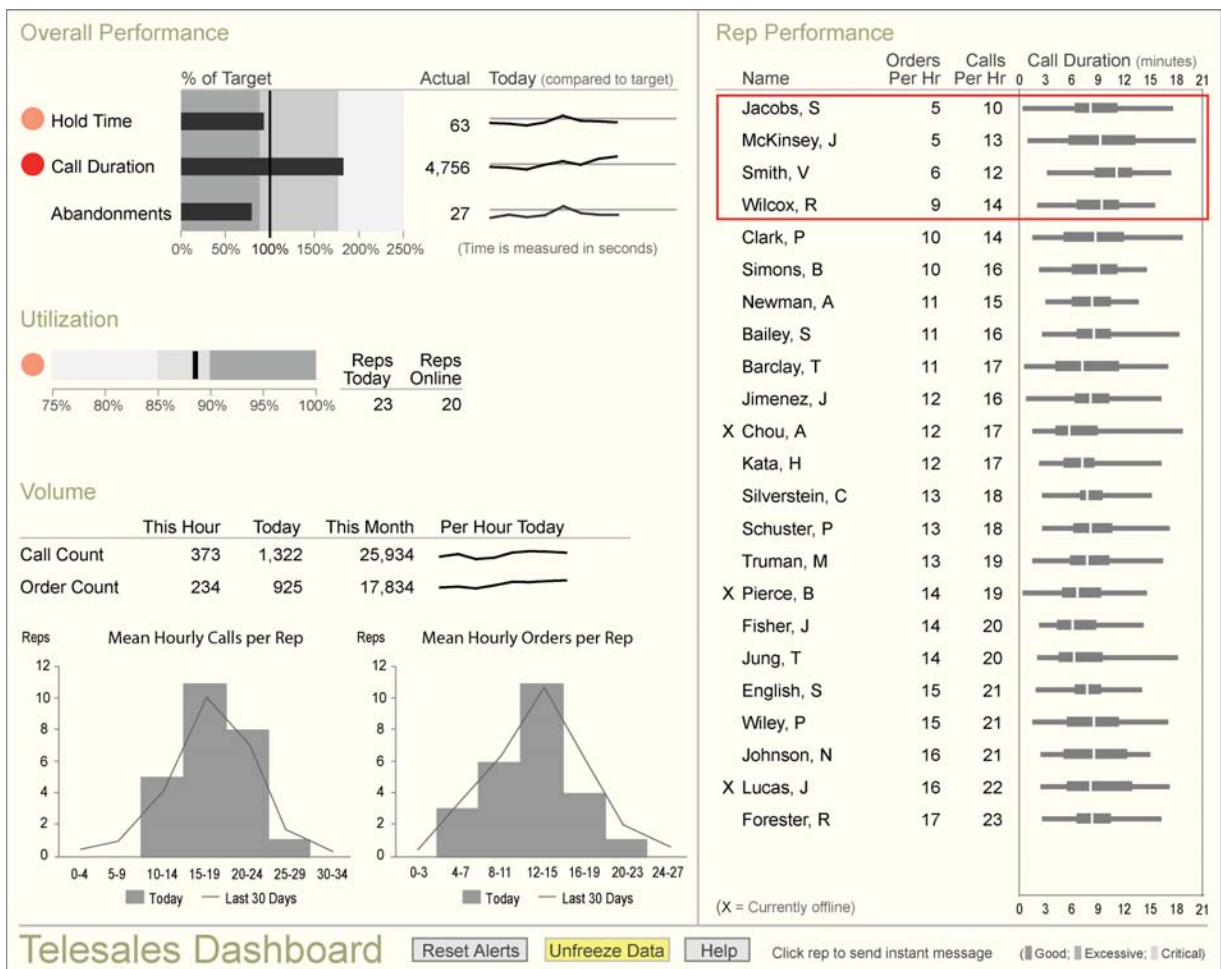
Overall Performance

| | % of Target | Actual | Today (compared to target) |
|---|---|---|---|
| Hold Time | | 63 | |
| Call Duration | | 4,756 | |
| Abandonments | | 27 | |

0% 50% 100% 150% 200% 250%

(Time is measured in seconds)

Utilization

75% 80% 85% 90% 95% 100%

| Reps Today | Reps Online |
|---|---|
| 23 | 20 |

Volume

| | This Hour | Today | This Month | Per Hour Today |
|---|---|---|---|---|
| Call Count | 373 | 1,322 | 25,934 | |
| Order Count | 234 | 925 | 17,834 | |

Reps Mean Hourly Calls per Rep

12 10 8 6 4 2 0

0-4 5-9 10-14 15-19 20-24 25-29 30-34

Today Last 30 Days

Reps Mean Hourly Orders per Rep

12 10 8 6 4 2 0

0-3 4-7 8-11 12-15 16-19 20-23 24-27

Today Last 30 Days

Rep Performance

| Name | Orders Per Hr | Calls Per Hr | Call Duration (minutes) 0 3 6 9 12 15 18 21 |
|---|---|---|---|
| Jacobs, S | 5 | 10 | |
| McKinsey, J | 5 | 13 | |
| Smith, V | 6 | 12 | |
| Wilcox, R | 9 | 14 | |
| Clark, P | 10 | 14 | |
| Simons, B | 10 | 16 | |
| Newman, A | 11 | 15 | |
| Bailey, S | 11 | 16 | |
| Barclay, T | 11 | 17 | |
| Jimenez, J | 12 | 16 | |
| X Chou, A | 12 | 17 | |
| Kata, H | 12 | 17 | |
| Silverstein, C | 13 | 18 | |
| Schuster, P | 13 | 18 | |
| Truman, M | 13 | 19 | |
| X Pierce, B | 14 | 19 | |
| Fisher, J | 14 | 20 | |
| Jung, T | 14 | 20 | |
| English, S | 15 | 21 | |
| Wiley, P | 15 | 21 | |
| Johnson, N | 16 | 21 | |
| X Lucas, J | 16 | 22 | |
| Forester, R | 17 | 23 | |

(X = Currently offline)

0 3 6 9 12 15 18 21

Telesales Dashboard Reset Alerts Unfreeze Data Help Click rep to send instant message (Good; Excessive; Critical)